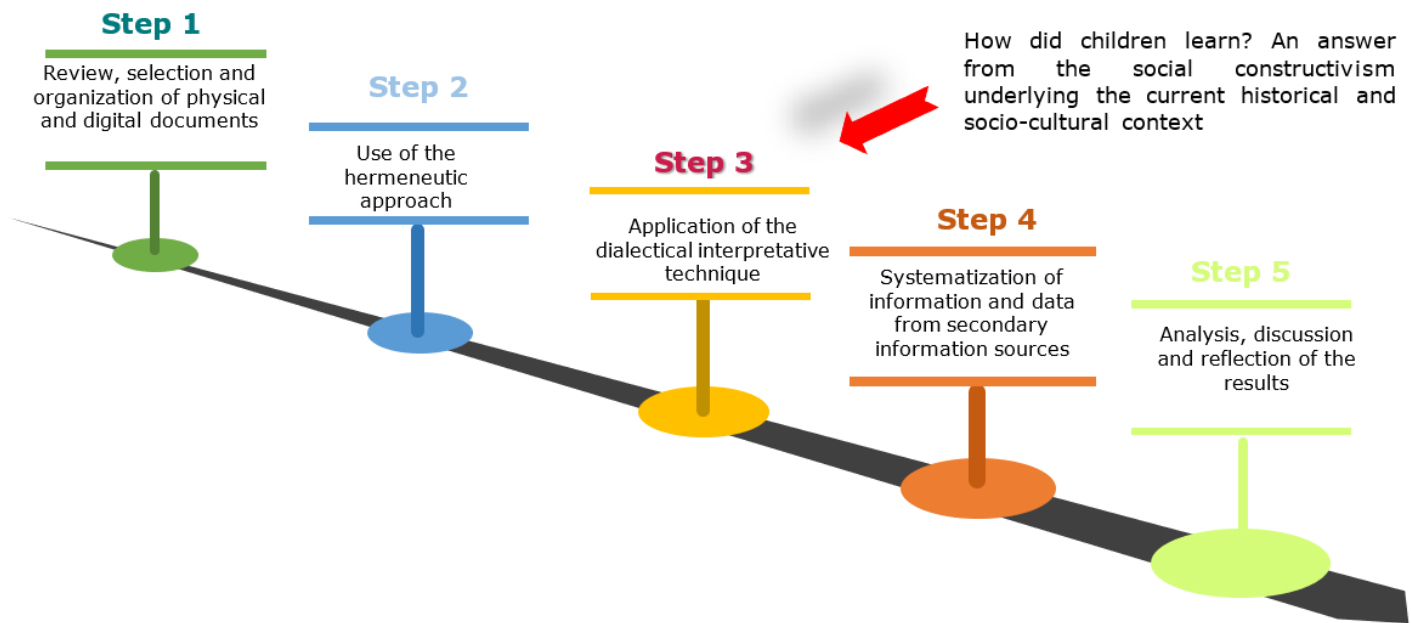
Step 1

Review, selection and organization of physical and digital documents

Step 2

Use of the hermeneutic approach

How did children learn? An answer from the social constructivism underlying the current historical and socio-cultural context

Step 3

Application of the dialectical interpretative technique

Step 4

Systematization of information and data from secondary information sources

Step 5

Analysis, discussion and reflection of the results